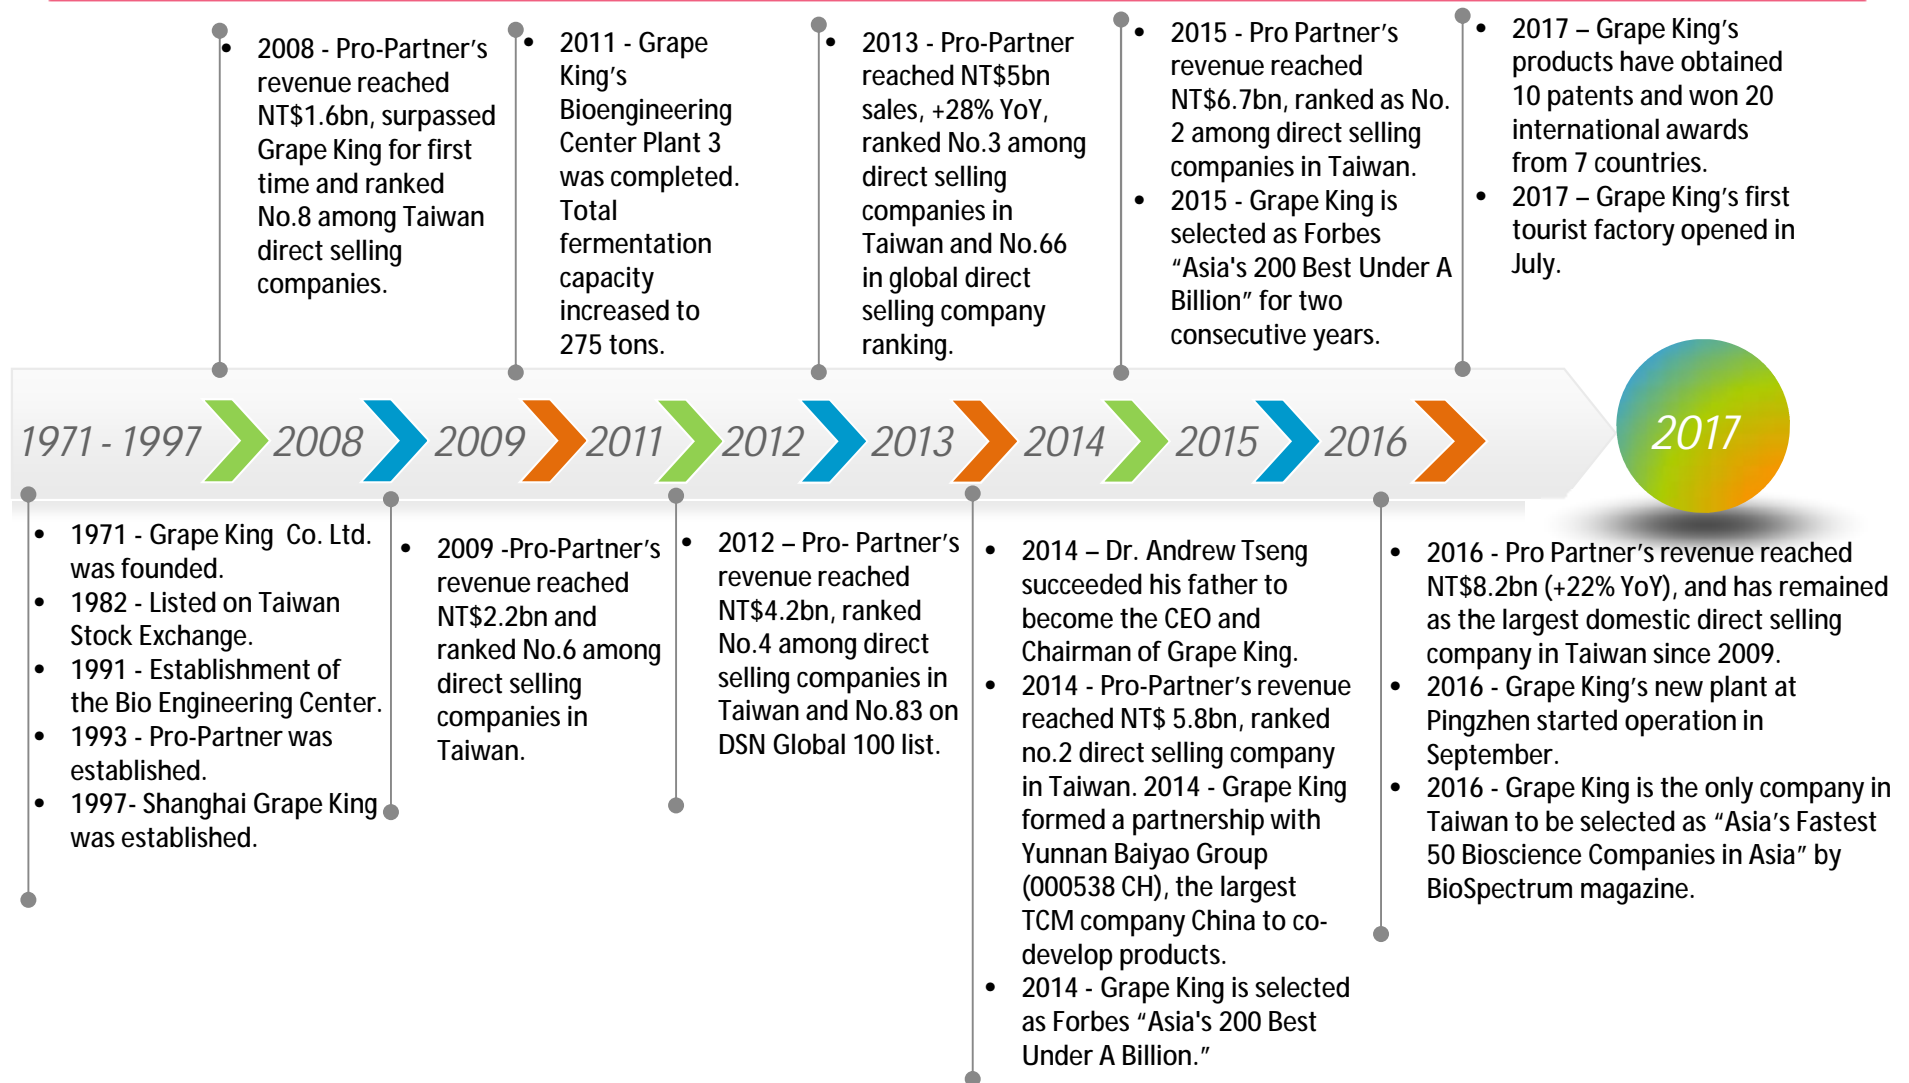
- 2008 - Pro-Partner's revenue reached NT$1.6bn, surpassed Grape King for first time and ranked No.8 among Taiwan direct selling companies.

- 2011 - Grape King's Bioengineering Center Plant 3 was completed. Total fermentation capacity increased to 275 tons.

- 2013 - Pro-Partner reached NT$5bn sales, +28% YoY, ranked No.3 among direct selling companies in Taiwan and No.66 in global direct selling company ranking.

- 2015 - Pro Partner's revenue reached NT$6.7bn, ranked as No. 2 among direct selling companies in Taiwan.
- 2015 - Grape King is selected as Forbes "Asia's 200 Best Under A Billion" for two consecutive years.

- 2017 – Grape King's products have obtained 10 patents and won 20 international awards from 7 countries.
- 2017 – Grape King's first tourist factory opened in July.

1971 - 1997 2008 2009 2011 2012 2013 2014 2015 2016 2017

- 1971 - Grape King Co. Ltd. was founded.
- 1982 - Listed on Taiwan Stock Exchange.
- 1991 - Establishment of the Bio Engineering Center.
- 1993 - Pro-Partner was established.
- 1997- Shanghai Grape King was established.

- 2009 -Pro-Partner's revenue reached NT$2.2bn and ranked No.6 among direct selling companies in Taiwan.

- 2012 – Pro- Partner's revenue reached NT$4.2bn, ranked No.4 among direct selling companies in Taiwan and No.83 on DSN Global 100 list.

- 2014 – Dr. Andrew Tseng succeeded his father to become the CEO and Chairman of Grape King.
- 2014 - Pro-Partner's revenue reached NT$ 5.8bn, ranked no.2 direct selling company in Taiwan. 2014 - Grape King formed a partnership with Yunnan Baiyao Group (000538 CH), the largest TCM company China to co-develop products.
- 2014 - Grape King is selected as Forbes "Asia's 200 Best Under A Billion."

- 2016 - Pro Partner's revenue reached NT$8.2bn (+22% YoY), and has remained as the largest domestic direct selling company in Taiwan since 2009.
- 2016 - Grape King's new plant at Pingzhen started operation in September.
- 2016 - Grape King is the only company in Taiwan to be selected as "Asia's Fastest 50 Bioscience Companies in Asia" by BioSpectrum magazine.